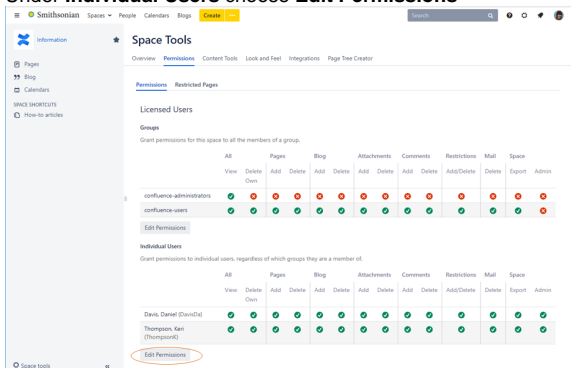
Under **Individual Users** choose **Edit Permissions**

Smithsonian Spaces People Calendars Blogs Create ···

Search

Information

Pages
Blog
Calendars

SPACE SHORTCUTS
How-to articles

Space tools

Space Tools

Overview Permissions Content Tools Look and Feel Integrations Page Tree Creator

Permissions Restricted Pages

Licensed Users

Groups

Grant permissions for this space to all the members of a group.

| | All | | Pages | | Blog | | Attachments | | Comments | | Restrictions | Mail | Space | |
|---|---|---|---|---|---|---|---|---|---|---|---|---|---|---|
| | View | Delete Own | Add | Delete | Add | Delete | Add | Delete | Add | Delete | Add/Delete | Delete | Export | Admin |
| confluence-administrators | ✔ | ✘ | ✘ | ✘ | ✘ | ✘ | ✘ | ✘ | ✘ | ✘ | ✘ | ✘ | ✘ | ✘ |
| confluence-users | ✔ | ✔ | ✔ | ✔ | ✔ | ✔ | ✔ | ✔ | ✔ | ✔ | ✔ | ✔ | ✔ | ✘ |

Edit Permissions

Individual Users

Grant permissions to individual users, regardless of which groups they are a member of.

| | All | | Pages | | Blog | | Attachments | | Comments | | Restrictions | Mail | Space | |
|---|---|---|---|---|---|---|---|---|---|---|---|---|---|---|
| | View | Delete Own | Add | Delete | Add | Delete | Add | Delete | Add | Delete | Add/Delete | Delete | Export | Admin |
| Davis, Daniel (DavisDa) | ✔ | ✔ | ✔ | ✔ | ✔ | ✔ | ✔ | ✔ | ✔ | ✔ | ✔ | ✔ | ✔ | ✔ |
| Thompson, Keri (ThompsonK) | ✔ | ✔ | ✔ | ✔ | ✔ | ✔ | ✔ | ✔ | ✔ | ✔ | ✔ | ✔ | ✔ | ✔ |

Edit Permissions